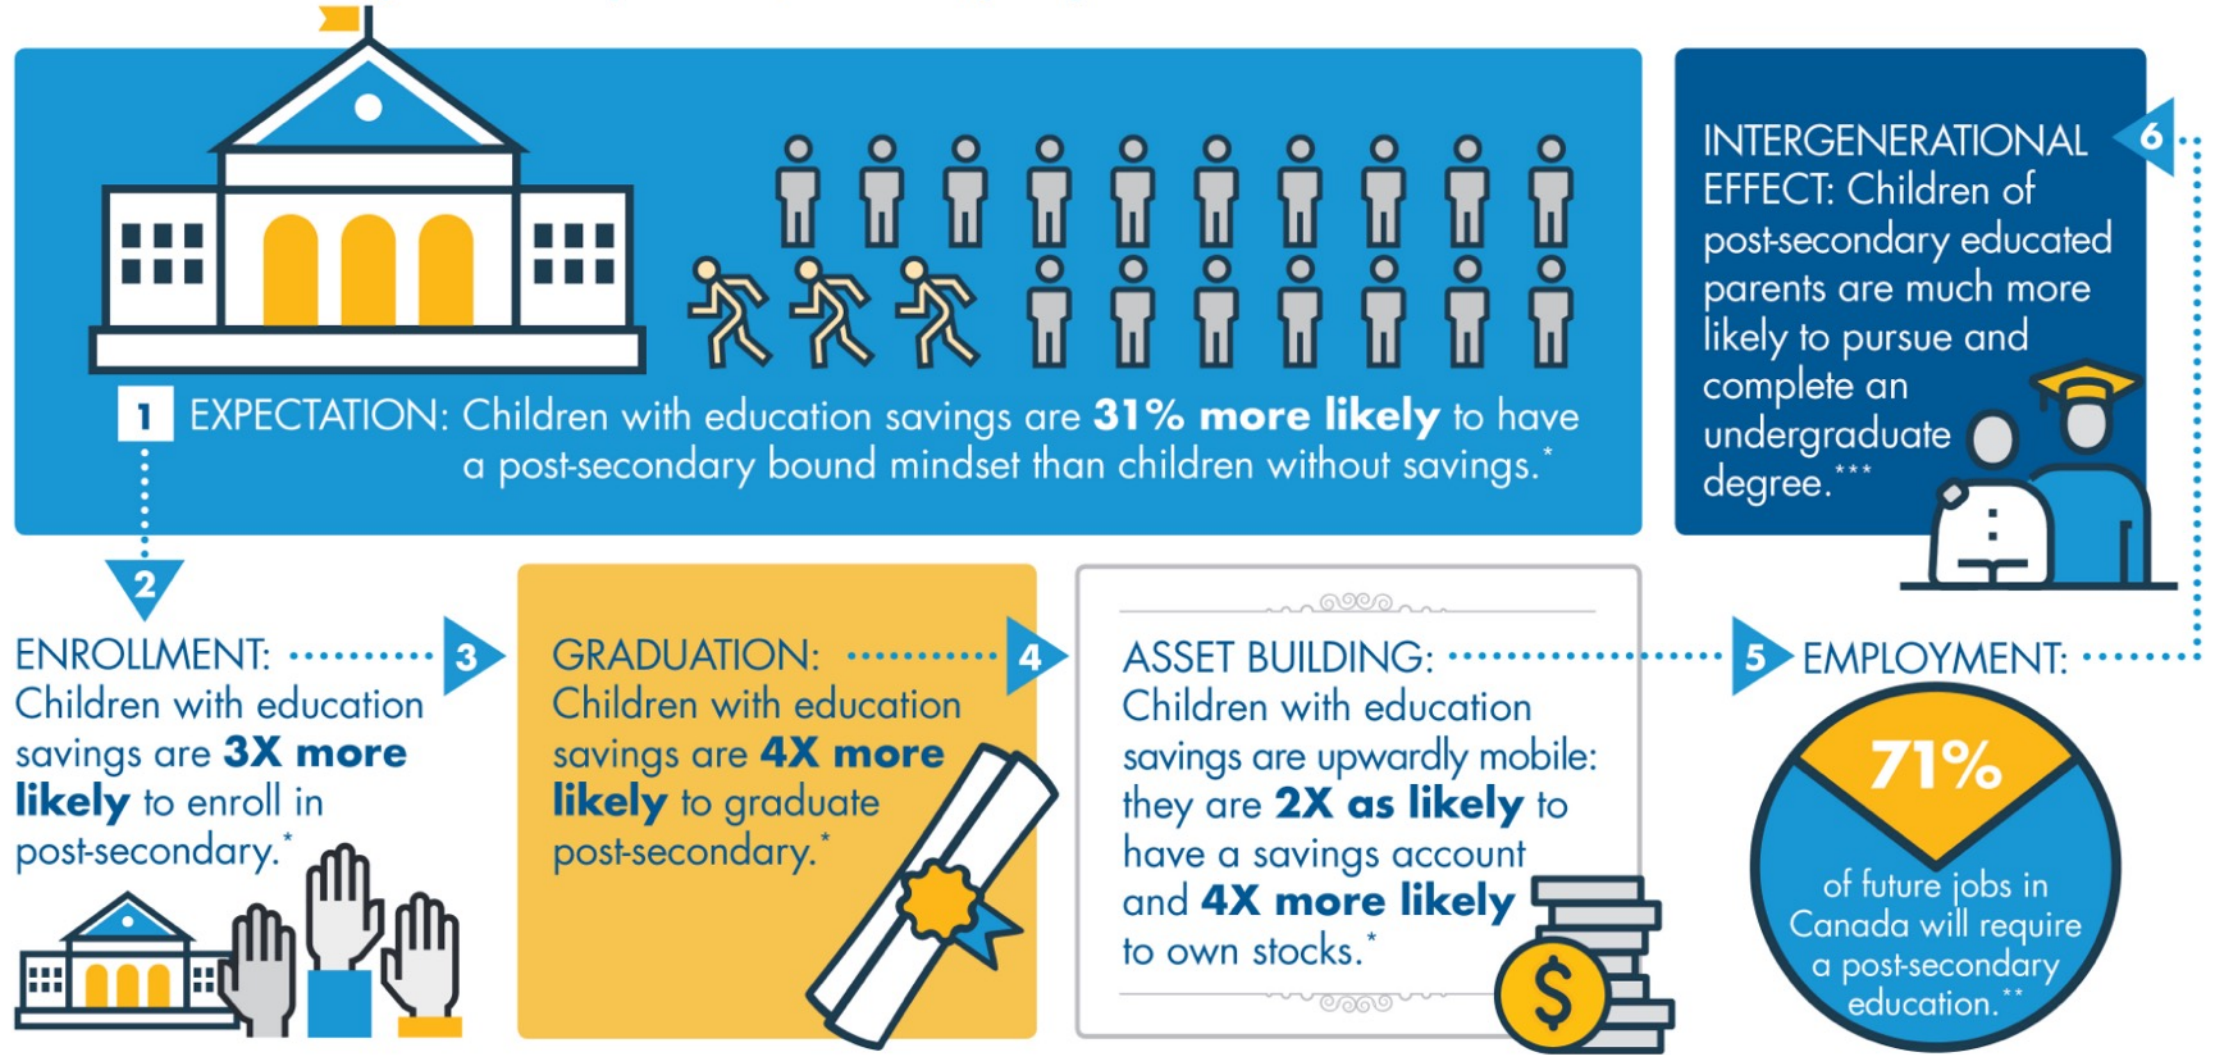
1 EXPECTATION: Children with education savings are **31% more likely** to have a post-secondary bound mindset than children without savings.*

6 INTERGENERATIONAL EFFECT: Children of post-secondary educated parents are much more likely to pursue and complete an undergraduate degree.***

2 ENROLLMENT: Children with education savings are **3X more likely** to enroll in post-secondary.*

3 GRADUATION: Children with education savings are **4X more likely** to graduate post-secondary.*

4 ASSET BUILDING: Children with education savings are upwardly mobile: they are **2X as likely** to have a savings account and **4X more likely** to own stocks.*

$

5 EMPLOYMENT:

71%

of future jobs in Canada will require a post-secondary education.**